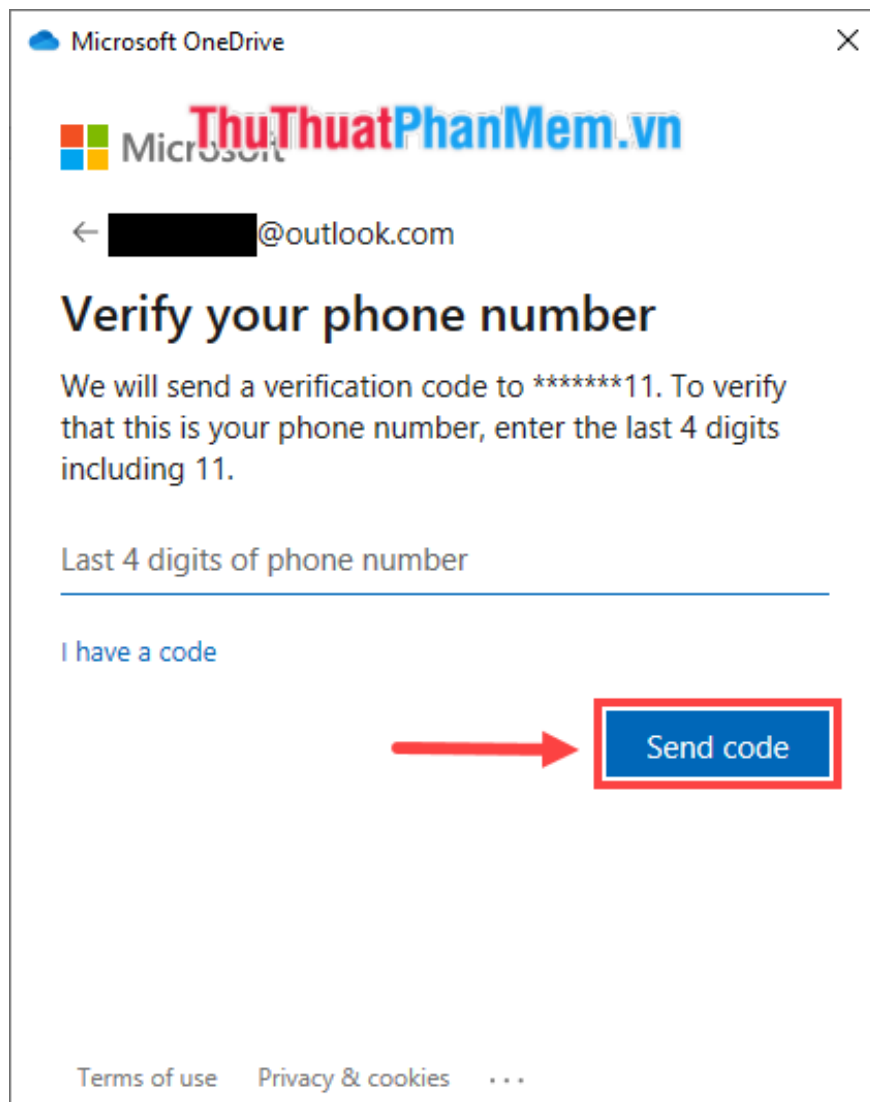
Microsoft OneDrive

Microsoft

ThuThuatPhanMem.vn

← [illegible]@outlook.com

Verify your phone number

We will send a verification code to *******11. To verify that this is your phone number, enter the last 4 digits including 11.

Last 4 digits of phone number

I have a code

Send code

Terms of use Privacy & cookies ...